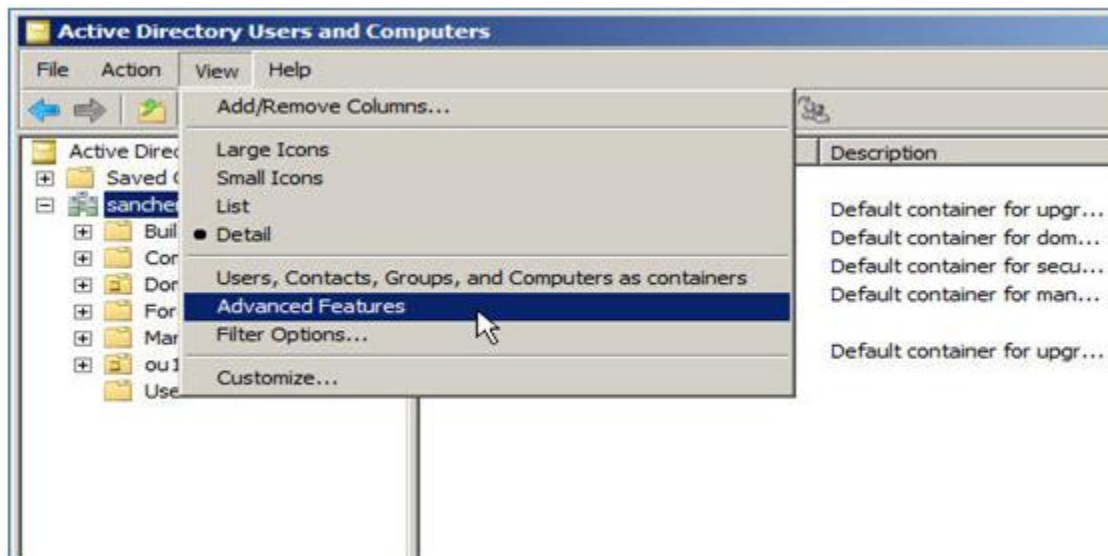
Active Directory Users and Computers

File Action View Help

Add/Remove Columns...

Large Icons
Small Icons
List
• Detail

Users, Contacts, Groups, and Computers as containers
Advanced Features
Filter Options...

Customize...

Active Direc
Saved (
sanche
Buil
Cor
Dor
For
Mar
ou1
Use

Description

Default container for upgr...
Default container for dom...
Default container for secu...
Default container for man...

Default container for upgr...